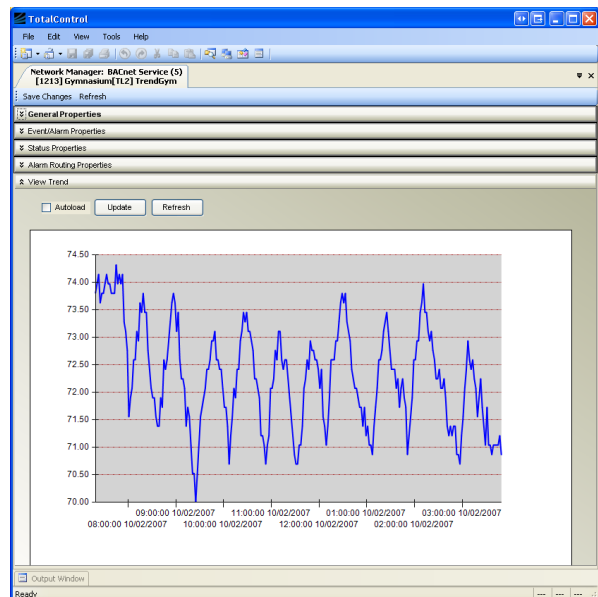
TotalControl

File Edit View Tools Help

Network Manager: BACnet Service (5)
[1213] Gymnasium[TL2] TrendGym

Save Changes Refresh

General Properties

Event/Alarm Properties

Status Properties

Alarm Routing Properties

View Trend

Autoload Update Refresh

74.50
74.00
73.50
73.00
72.50
72.00
71.50
71.00
70.50
70.00

08:00:00 10/02/2007
09:00:00 10/02/2007
10:00:00 10/02/2007
11:00:00 10/02/2007
12:00:00 10/02/2007
01:00:00 10/02/2007
02:00:00 10/02/2007
03:00:00 10/02/2007

Output Window

Ready